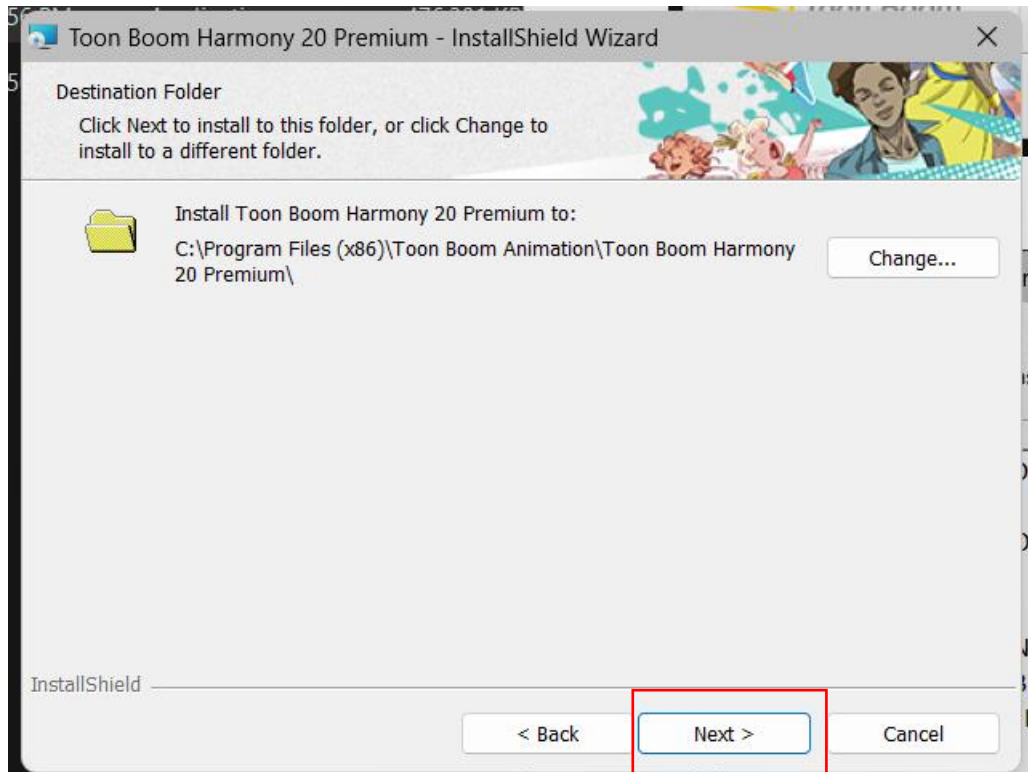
Toon Boom Harmony 20 Premium - InstallShield Wizard

Destination Folder

Click Next to install to this folder, or click Change to install to a different folder.

Install Toon Boom Harmony 20 Premium to:

C:\Program Files (x86)\Toon Boom Animation\Toon Boom Harmony 20 Premium\

Change...

InstallShield

< Back

Next >

Cancel